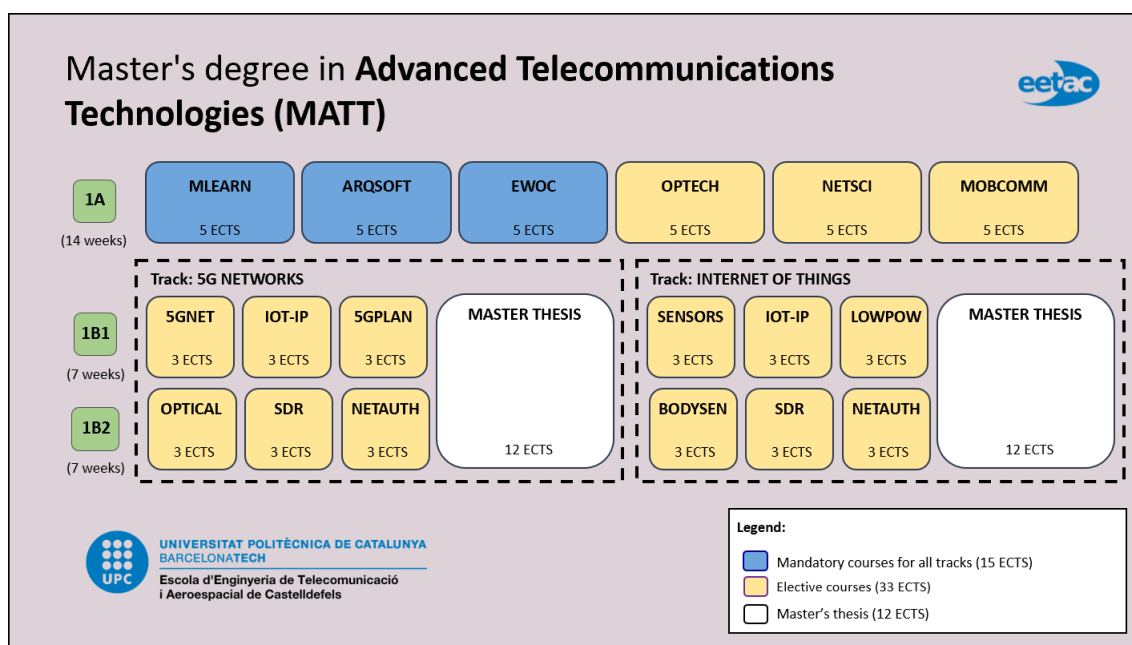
Master's degree in **Advanced Telecommunications Technologies (MATT)**

eetac

1A
(14 weeks)

MLEARN
5 ECTS

ARQSOFT
5 ECTS

EWOC
5 ECTS

OPTECH
5 ECTS

NETSCI
5 ECTS

MOBCOMM
5 ECTS

Track: 5G NETWORKS

1B1
(7 weeks)

5GNET
3 ECTS

IOT-IP
3 ECTS

5GPLAN
3 ECTS

MASTER THESIS
12 ECTS

1B2
(7 weeks)

OPTICAL
3 ECTS

SDR
3 ECTS

NETAUTH
3 ECTS

Track: INTERNET OF THINGS

SENSORS
3 ECTS

IOT-IP
3 ECTS

LOWPOW
3 ECTS

MASTER THESIS
12 ECTS

BODYSEN
3 ECTS

SDR
3 ECTS

NETAUTH
3 ECTS

UPC
UNIVERSITAT POLITÈCNICA DE CATALUNYA
BARCELONATECH
Escola d'Enginyeria de Telecomunicació i Aeroespacial de Castelldefels

Legend:
Mandatory courses for all tracks (15 ECTS)
Elective courses (33 ECTS)
Master's thesis (12 ECTS)